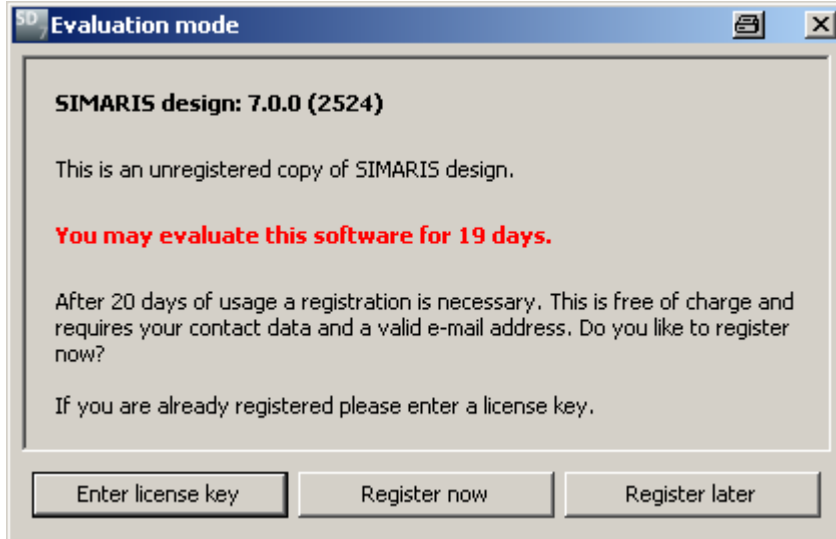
SD Evaluation mode

SIMARIS design: 7.0.0 (2524)

This is an unregistered copy of SIMARIS design.

You may evaluate this software for 19 days.

After 20 days of usage a registration is necessary. This is free of charge and requires your contact data and a valid e-mail address. Do you like to register now?

If you are already registered please enter a license key.

Enter license key

Register now

Register later